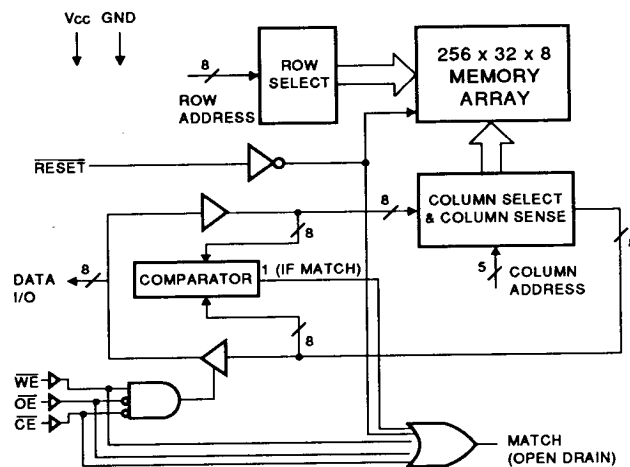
Vcc GND

8

ROW ADDRESS

ROW SELECT

256 x 32 x 8 MEMORY ARRAY

$\overline{RESET}$

8

COLUMN SELECT & COLUMN SENSE

8

DATA I/O

8

COMPARATOR

1 (IF MATCH)

5

COLUMN ADDRESS

8

$\overline{WE}$

$\overline{OE}$

$\overline{CE}$

MATCH (OPEN DRAIN)